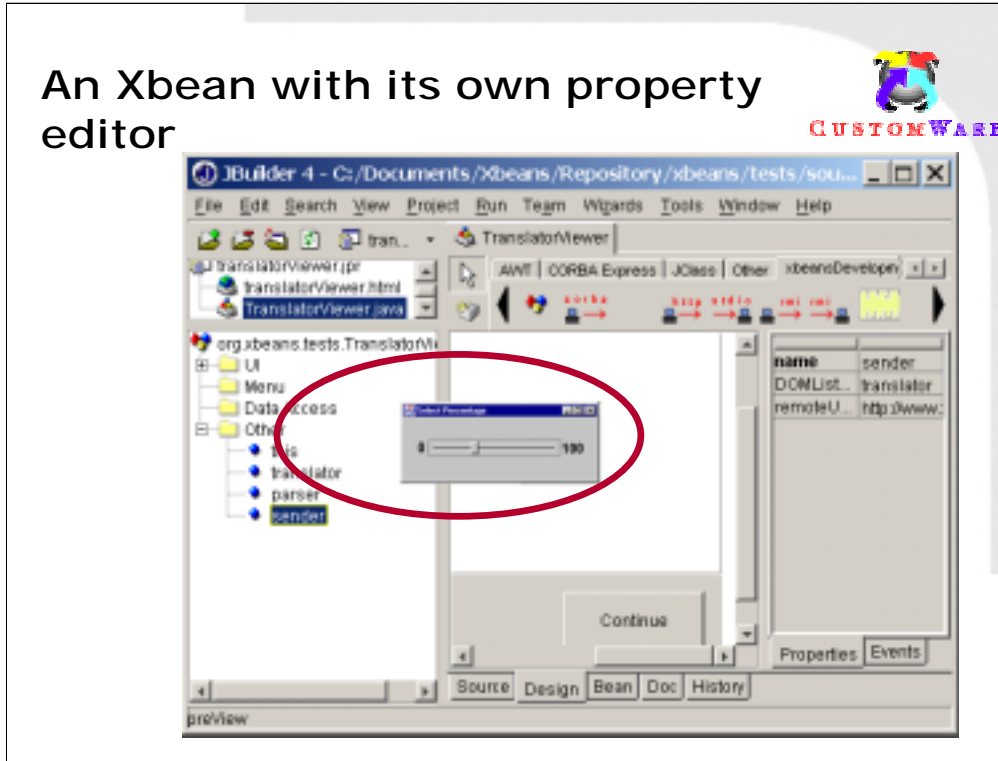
An Xbean with its own property editor

CUSTOMWARE

JBuilder 4 - C:/Documents/Xbeans/Repository/xbeans/tests/sou...

File Edit Search View Project Run Team Wizards Tools Window Help

tran... TranslatorViewer

translatorViewer.jpr
translatorViewer.html
TranslatorViewer.java

AWT | CORBA Express | JClass | Other | xbeansDevelopm

corba http stdio rmi rmi

org.xbeans.tests.TranslatorVi
UI
Menu
Data Access
Other
this
translator
parser
sender

Select Percentage
0 100

| name | sender |
|---|---|
| DOMList... | translator |
| remoteU... | http://www... |

Continue

Properties Events

Source Design Bean Doc History

preView